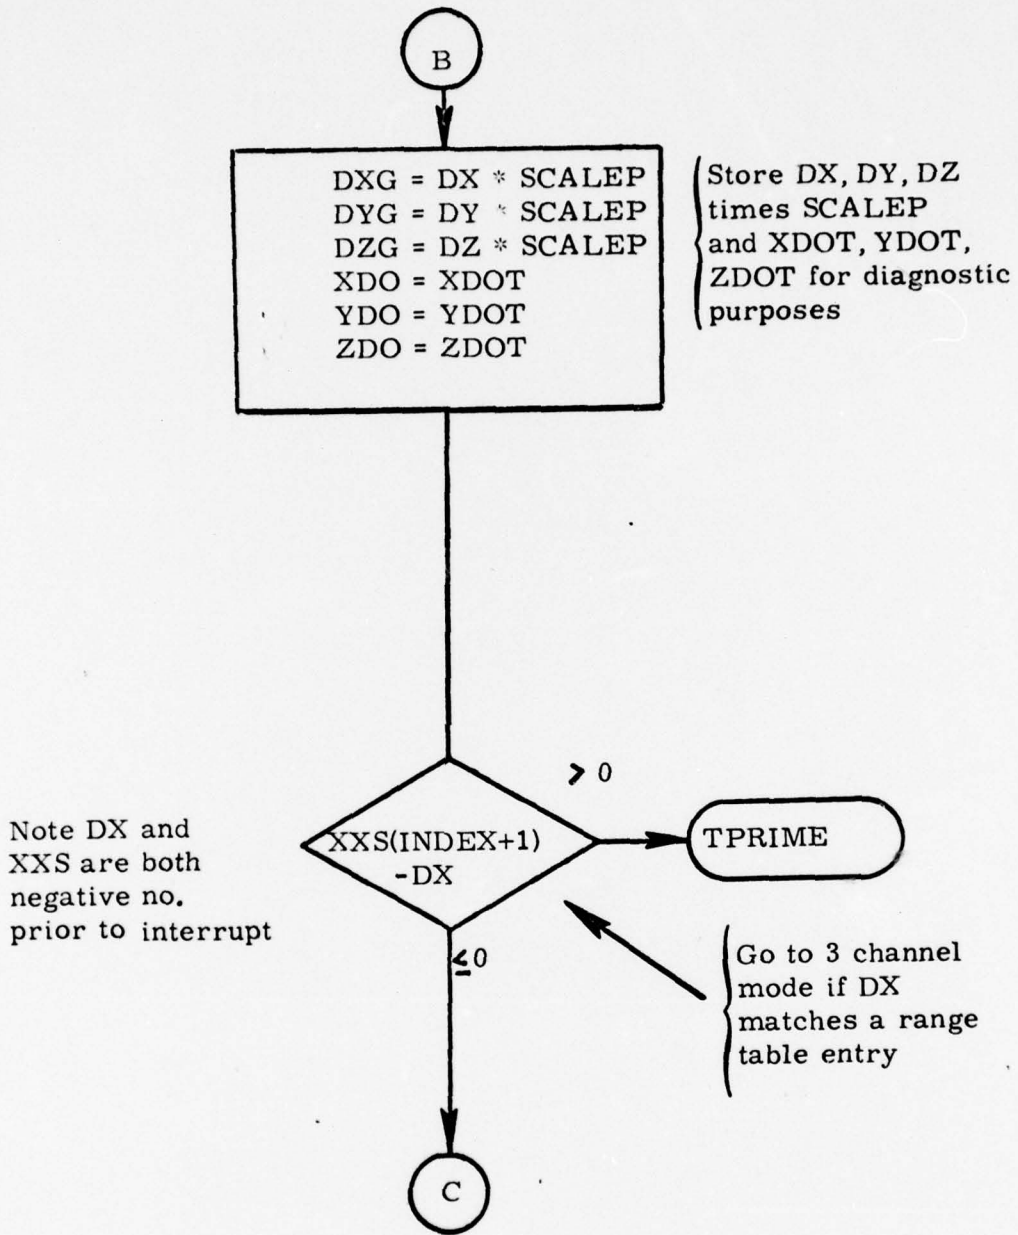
B

DXG = DX * SCALEP
DYG = DY * SCALEP
DZG = DZ * SCALEP
XDO = XDOT
YDO = YDOT
ZDO = ZDOT

Store DX, DY, DZ times SCALEP and XDOT, YDOT, ZDOT for diagnostic purposes

$> 0$

Note DX and XXS are both negative no. prior to interrupt

XXS(INDEX+1) -DX

TPRIME

$\leq 0$

Go to 3 channel mode if DX matches a range table entry

C